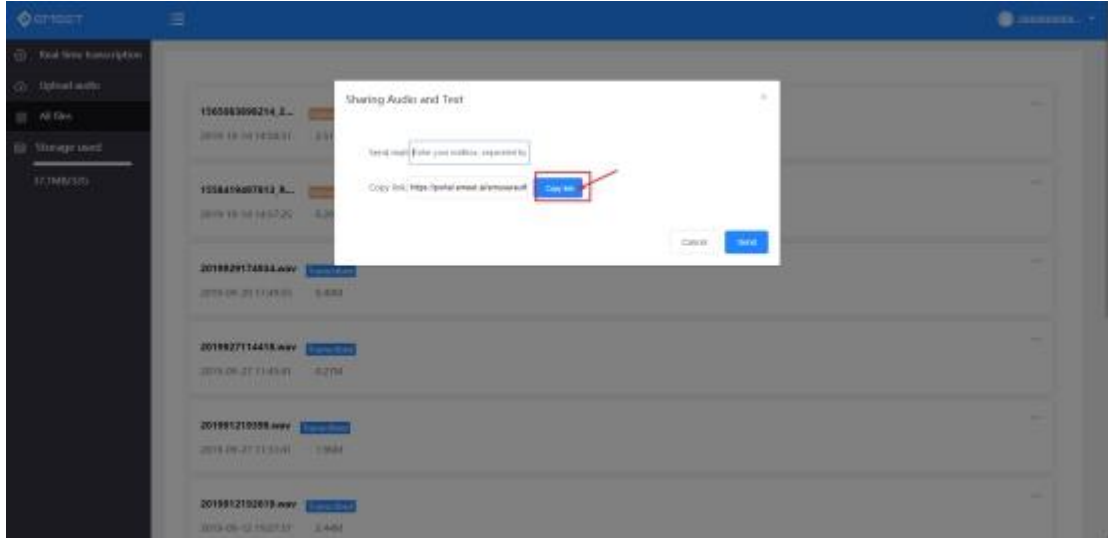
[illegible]

Real-time transcription

Upload audio

All files

Storage used

17.7MB/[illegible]

1565863096214_2...

2019-10-14 14:58:31 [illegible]

1558419407812_8...

2019-10-14 14:57:20 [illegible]

20190929174834.wav Transcribed

2019-09-29 17:49:05 6.4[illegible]

20190927114418.wav Transcribed

2019-09-27 11:45:41 8.27M

2019091210358.wav Transcribed

2019-09-27 11:33:41 1.96M

2019091210201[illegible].wav Transcribed

2019-09-12 15:27:37 2.44M

Sharing Audio and Text

Send mail: Enter your mailbox, separated by

Copy link: https://portal.emotibot.ai/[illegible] Copy link

Cancel Send